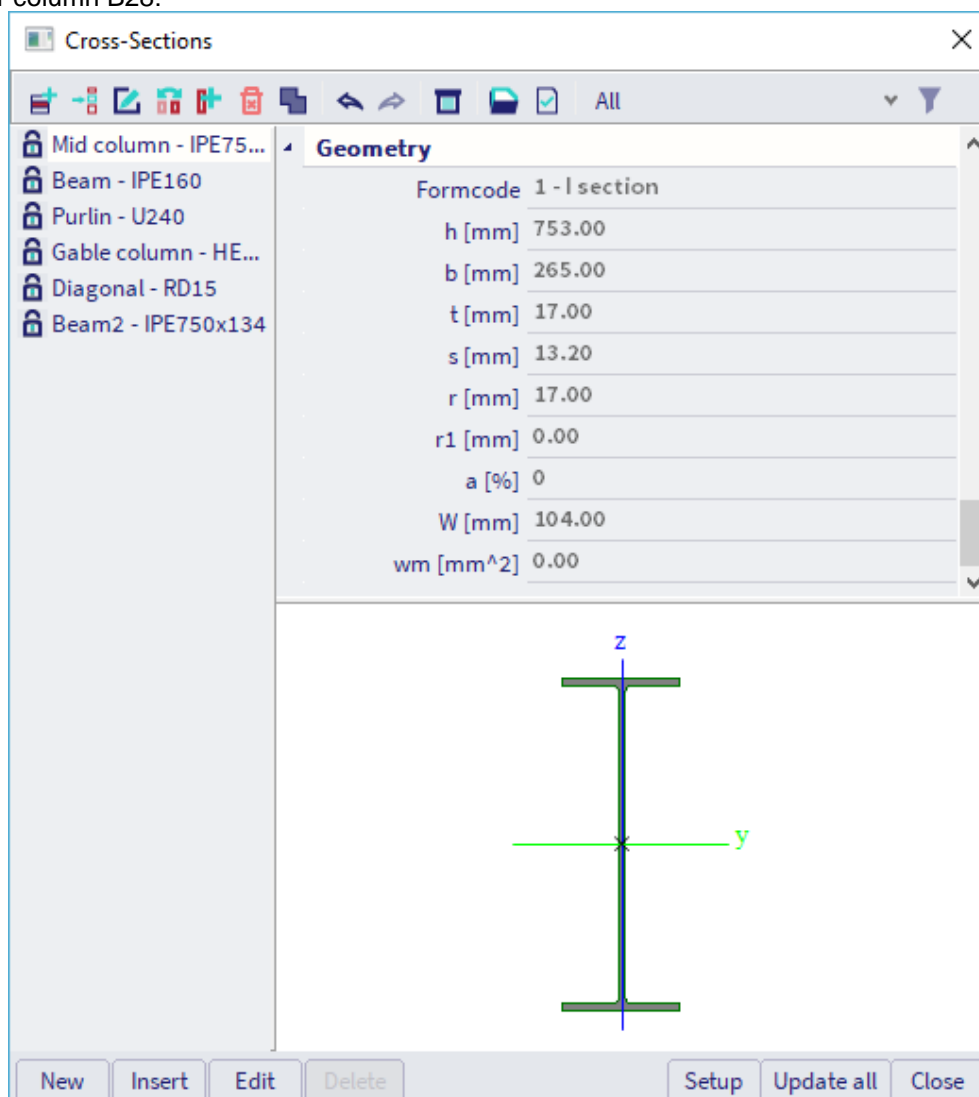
Cross-Sections

All

Mid column - IPE75...
Beam - IPE160
Purlin - U240
Gable column - HE...
Diagonal - RD15
Beam2 - IPE750x134

Geometry

| | |
|---|---|
| Formcode | 1 - I section |
| h [mm] | 753.00 |
| b [mm] | 265.00 |
| t [mm] | 17.00 |
| s [mm] | 13.20 |
| r [mm] | 17.00 |
| r1 [mm] | 0.00 |
| a [%] | 0 |
| W [mm] | 104.00 |
| wm [mm^2] | 0.00 |

z
y

New Insert Edit Delete Setup Update all Close